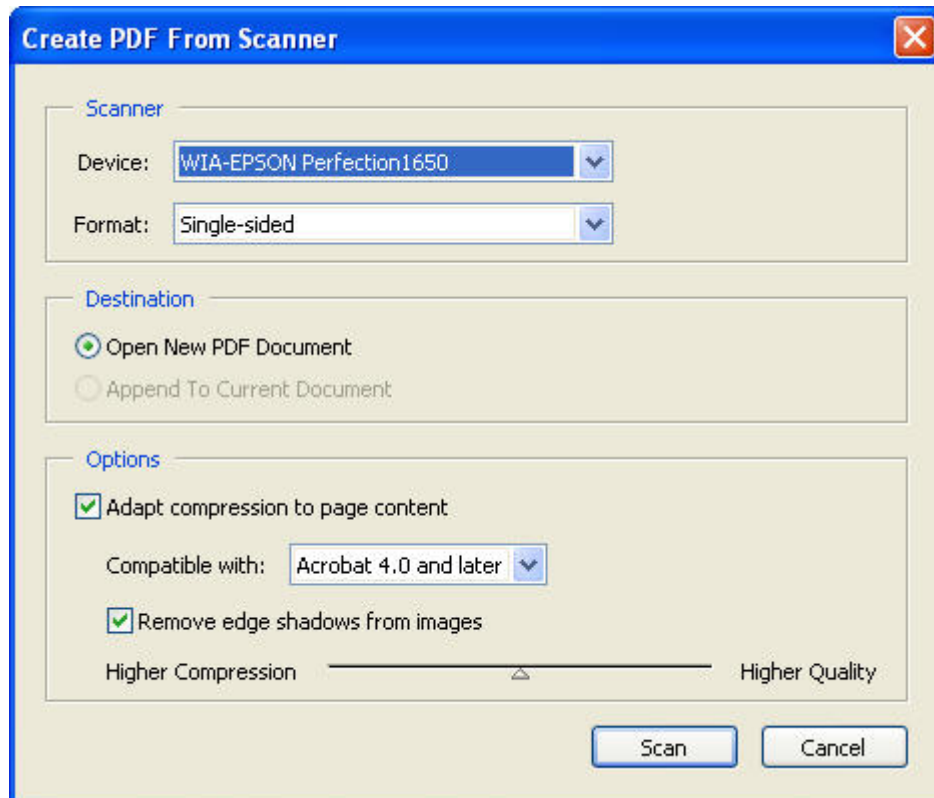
Create PDF From Scanner

Scanner

Device: WIA-EPSON Perfection1650

Format: Single-sided

Destination

Open New PDF Document

Append To Current Document

Options

Adapt compression to page content

Compatible with: Acrobat 4.0 and later

Remove edge shadows from images

Higher Compression Higher Quality

Scan Cancel